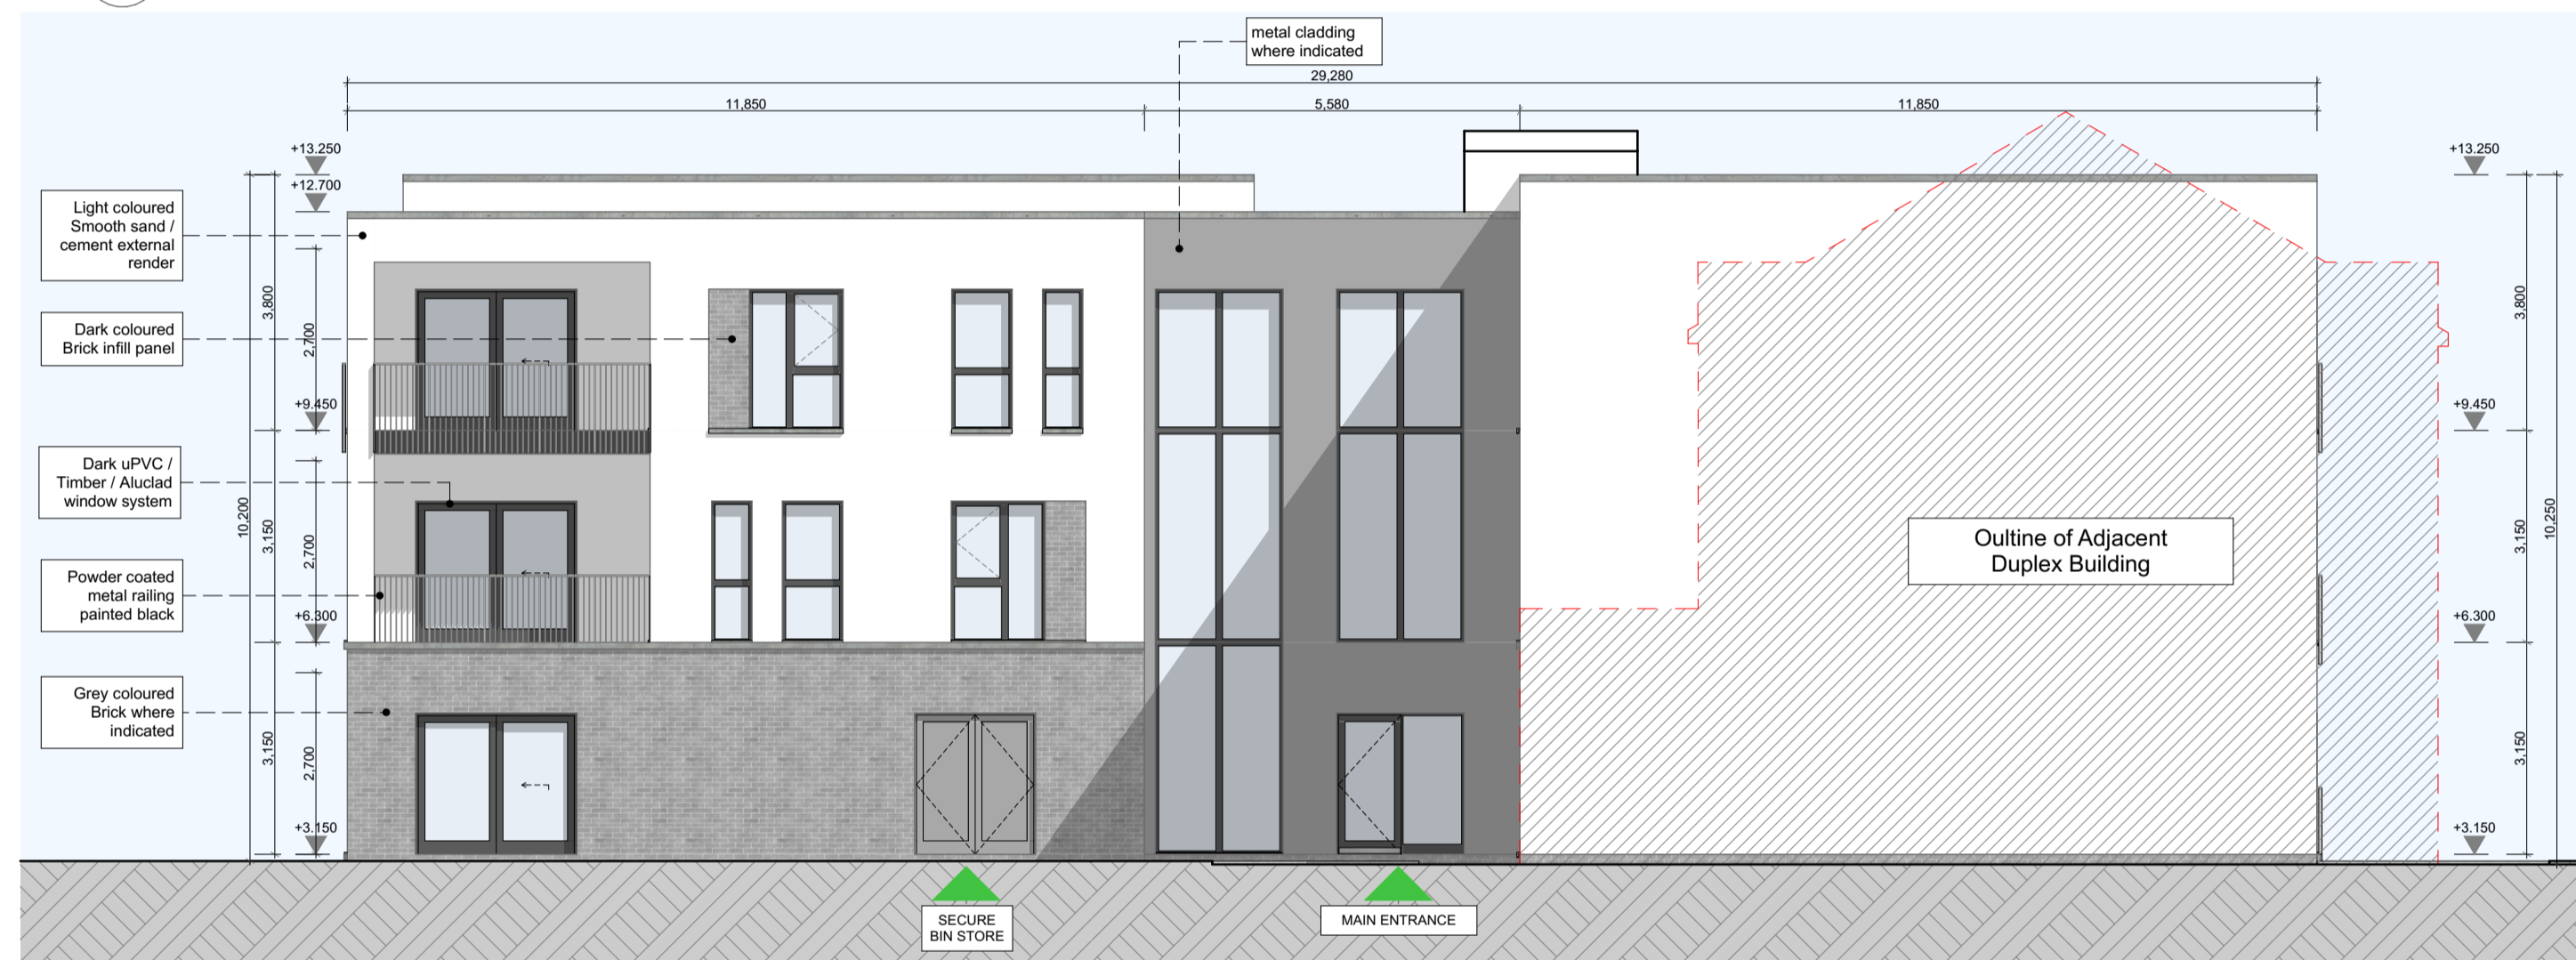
metal cladding where indicated

29,280

11,850

5,580

11,850

+13.250

+12.700

Light coloured Smooth sand / cement external render

3,800

2,700

Dark coloured Brick infill panel

+9.450

Dark uPVC / Timber / Aluclad window system

10,200

3,150

2,700

Powder coated metal railing painted black

+6.300

Grey coloured Brick where indicated

3,150

2,700

+3.150

+13.250

3,800

+9.450

Oultine of Adjacent Duplex Building

3,150

10,250

+6.300

3,150

+3.150

SECURE BIN STORE

MAIN ENTRANCE